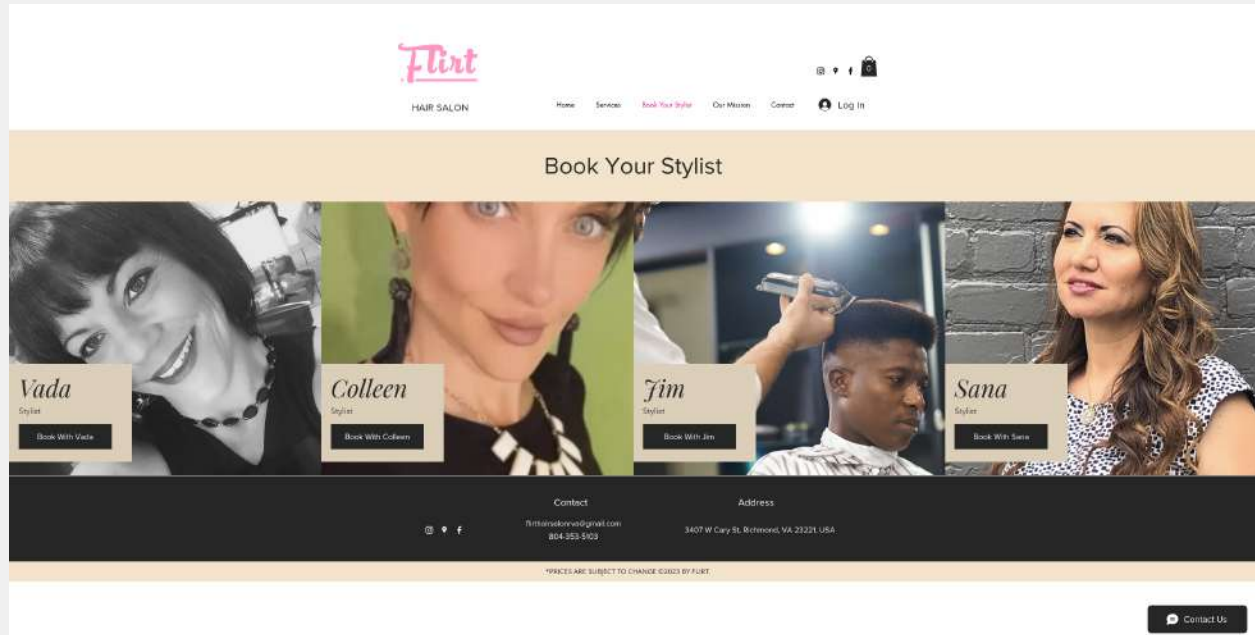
Flirt
HAIR SALON

0

Home Services Book Your Stylist Our Mission Contact Log In

Book Your Stylist

Vada
Stylist
Book With Vada

Colleen
Stylist
Book With Colleen

Jim
Stylist
Book With Jim

Sana
Stylist
Book With Sana

Contact
flirthairsalonrva@gmail.com
804-353-5103

Address
3407 W Cary St, Richmond, VA 23221, USA

*PRICES ARE SUBJECT TO CHANGE ©2023 BY FLIRT.

Contact Us